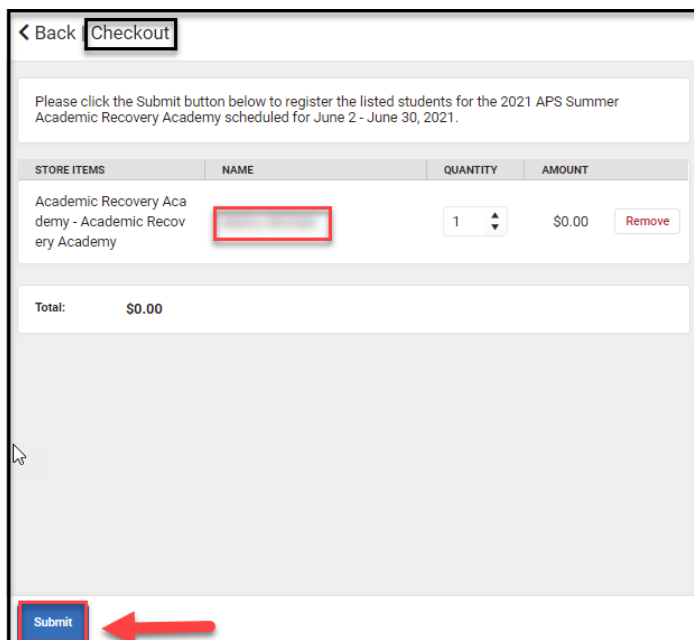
< Back Checkout

Please click the Submit button below to register the listed students for the 2021 APS Summer Academic Recovery Academy scheduled for June 2 - June 30, 2021.

| STORE ITEMS | NAME | QUANTITY | AMOUNT | |
|---|---|---|---|---|
| Academic Recovery Academy - Academic Recovery Academy | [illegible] | 1 | $0.00 | Remove |

Total: $0.00

Submit